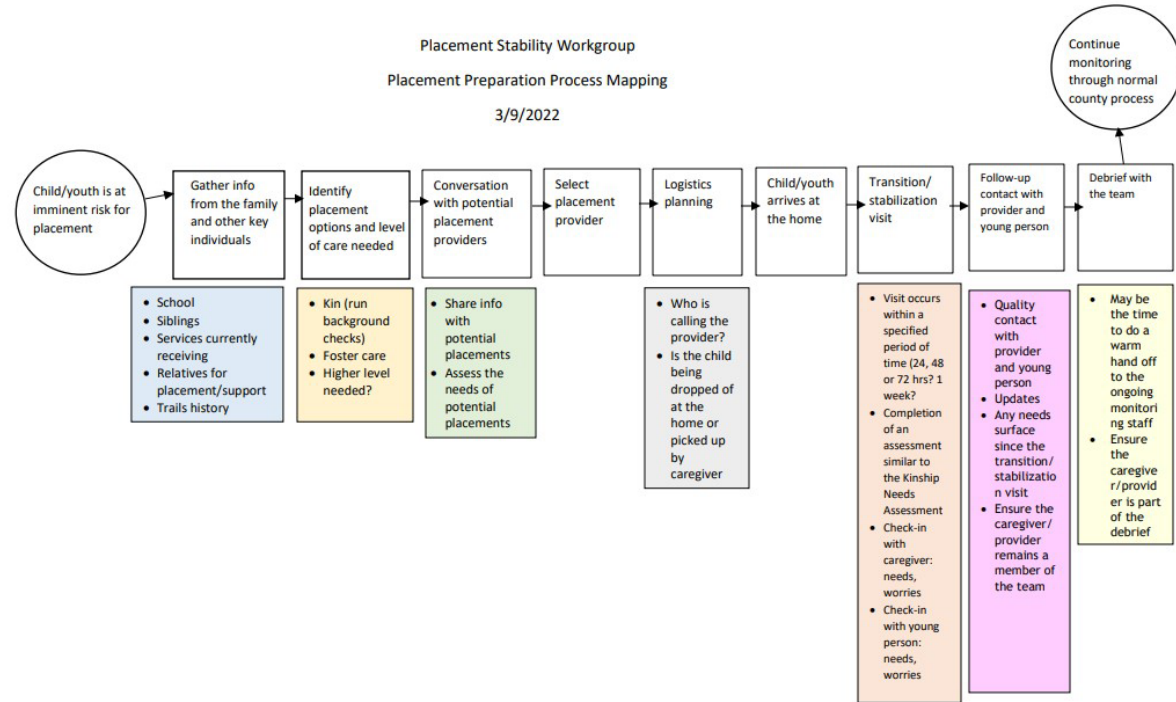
Placement Stability Workgroup

Placement Preparation Process Mapping

3/9/2022

Continue monitoring through normal county process

Child/youth is at imminent risk for placement

Gather info from the family and other key individuals

Identify placement options and level of care needed

Conversation with potential placement providers

Select placement provider

Logistics planning

Child/youth arrives at the home

Transition/ stabilization visit

Follow-up contact with provider and young person

Debrief with the team

- School
- Siblings
- Services currently receiving
- Relatives for placement/support
- Trails history

- Kin (run background checks)
- Foster care
- Higher level needed?

- Share info with potential placements
- Assess the needs of potential placements

- Who is calling the provider?
- Is the child being dropped of at the home or picked up by caregiver

- Visit occurs within a specified period of time (24, 48 or 72 hrs? 1 week?
- Completion of an assessment similar to the Kinship Needs Assessment
- Check-in with caregiver: needs, worries
- Check-in with young person: needs, worries

- Quality contact with provider and young person
- Updates
- Any needs surface since the transition/ stabilization visit
- Ensure the caregiver/ provider remains a member of the team

- May be the time to do a warm hand off to the ongoing monitoring staff
- Ensure the caregiver/provider is part of the debrief